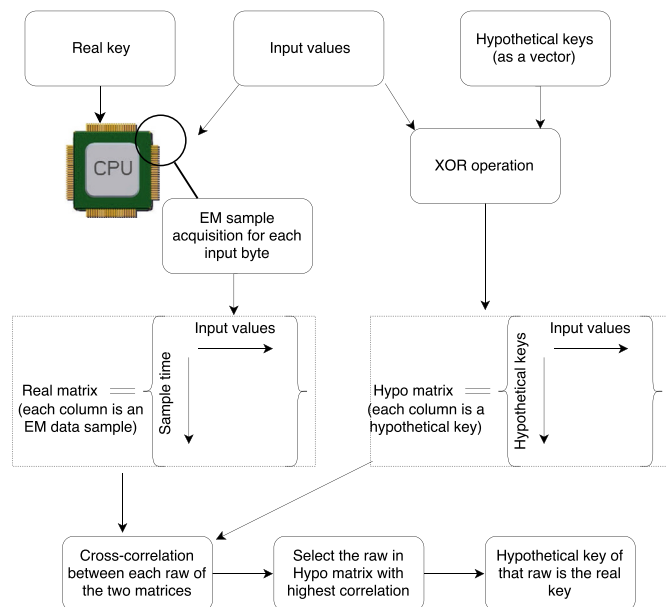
Real key

Input values

Hypothetical keys (as a vector)

CPU

XOR operation

EM sample acquisition for each input byte

Input values

Sample time

Real matrix (each column is an EM data sample)

Input values

Hypothetical keys

Hypo matrix (each column is a hypothetical key)

Cross-correlation between each raw of the two matrices

Select the raw in Hypo matrix with highest correlation

Hypothetical key of that raw is the real key